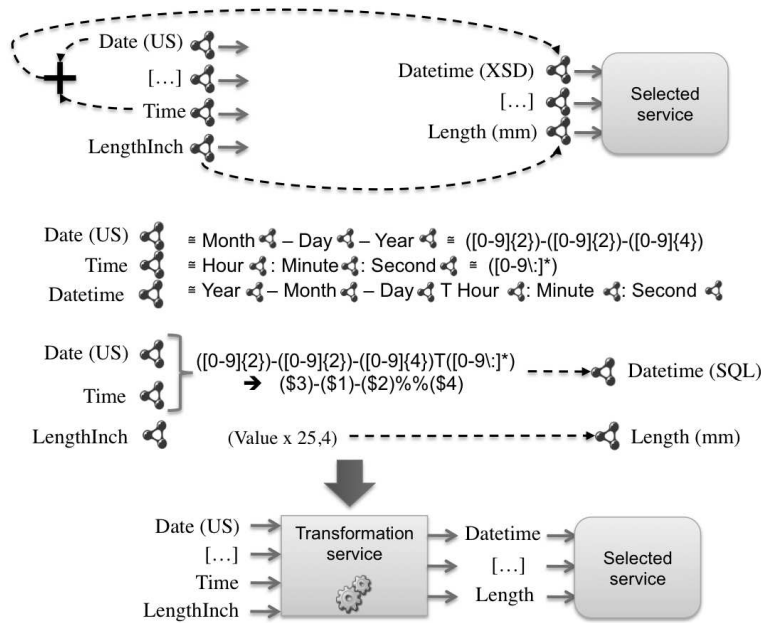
Date (US)
[…]
Time
LengthInch

Datetime (XSD)
[…]
Length (mm)

Selected service

Date (US) ≅ Month – Day – Year ≅ ([0-9]{2})-([0-9]{2})-([0-9]{4})
Time ≅ Hour : Minute : Second ≅ ([0-9\:]*)
Datetime ≅ Year – Month – Day T Hour : Minute : Second

Date (US)
Time
([0-9]{2})-([0-9]{2})-([0-9]{4})T([0-9\:]*)
➔ ($3)-($1)-($2)%%($4)
Datetime (SQL)

LengthInch
(Value x 25,4)
Length (mm)

Date (US)
[…]
Time
LengthInch

Transformation service

Datetime
[…]
Length

Selected service